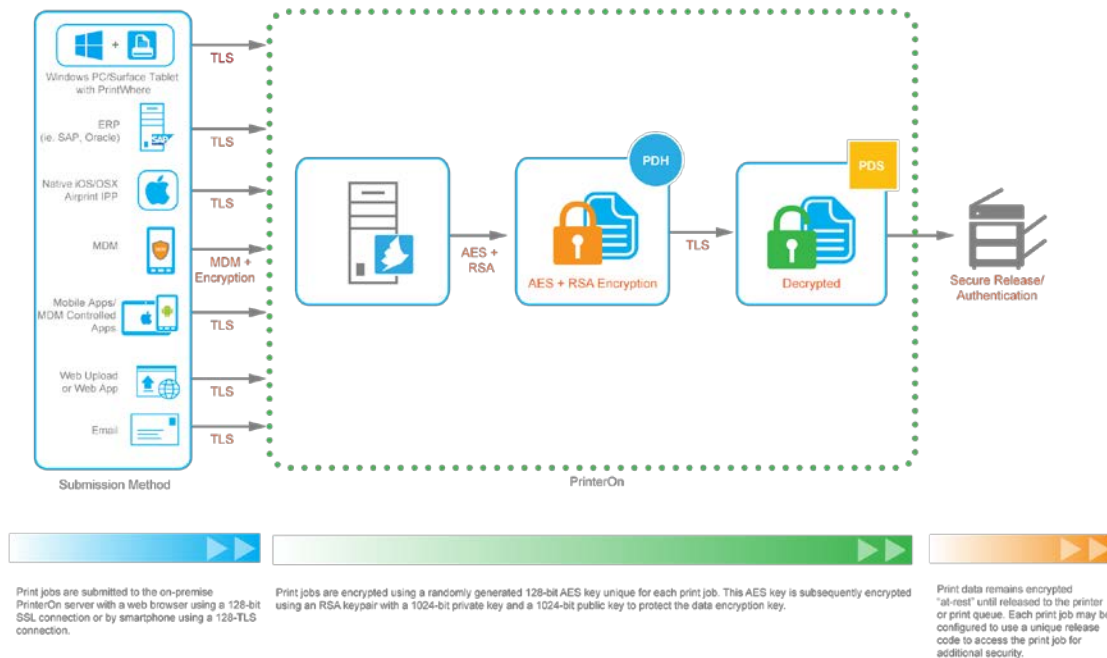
Windows PC/Surface Tablet with PrintWhere

ERP (ie. SAP, Oracle)

Native iOS/OSX Airprint IPP

MDM

Mobile Apps/ MDM Controlled Apps

Web Upload or Web App

Email

Submission Method

TLS

TLS

TLS

MDM + Encryption

TLS

TLS

TLS

AES + RSA

PDH

AES + RSA Encryption

TLS

PDS

Decrypted

Secure Release/ Authentication

PrinterOn

Print jobs are submitted to the on-premise PrinterOn server with a web browser using a 128-bit SSL connection or by smartphone using a 128-TLS connection.

Print jobs are encrypted using a randomly generated 128-bit AES key unique for each print job. This AES key is subsequently encrypted using an RSA keypair with a 1024-bit private key and a 1024-bit public key to protect the data encryption key.

Print data remains encrypted "at-rest" until released to the printer or print queue. Each print job may be configured to use a unique release code to access the print job for additional security.